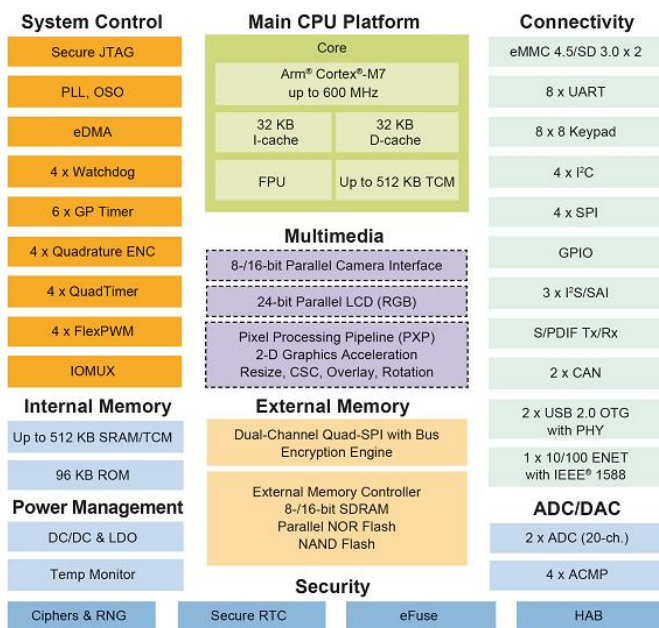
System Control

Secure JTAG

PLL, OSO

eDMA

4 x Watchdog

6 x GP Timer

4 x Quadrature ENC

4 x QuadTimer

4 x FlexPWM

IOMUX

Internal Memory

Up to 512 KB SRAM/TCM

96 KB ROM

Power Management

DC/DC & LDO

Temp Monitor

Main CPU Platform

Core

Arm® Cortex®-M7 up to 600 MHz

32 KB I-cache

32 KB D-cache

FPU

Up to 512 KB TCM

Multimedia

8-/16-bit Parallel Camera Interface

24-bit Parallel LCD (RGB)

Pixel Processing Pipeline (PXP)
2-D Graphics Acceleration
Resize, CSC, Overlay, Rotation

External Memory

Dual-Channel Quad-SPI with Bus Encryption Engine

External Memory Controller
8-/16-bit SDRAM
Parallel NOR Flash
NAND Flash

Connectivity

eMMC 4.5/SD 3.0 x 2

8 x UART

8 x 8 Keypad

4 x I$^2$C

4 x SPI

GPIO

3 x I$^2$S/SAI

S/PDIF Tx/Rx

2 x CAN

2 x USB 2.0 OTG with PHY

1 x 10/100 ENET with IEEE® 1588

ADC/DAC

2 x ADC (20-ch.)

4 x ACMP

Security

Ciphers & RNG

Secure RTC

eFuse

HAB